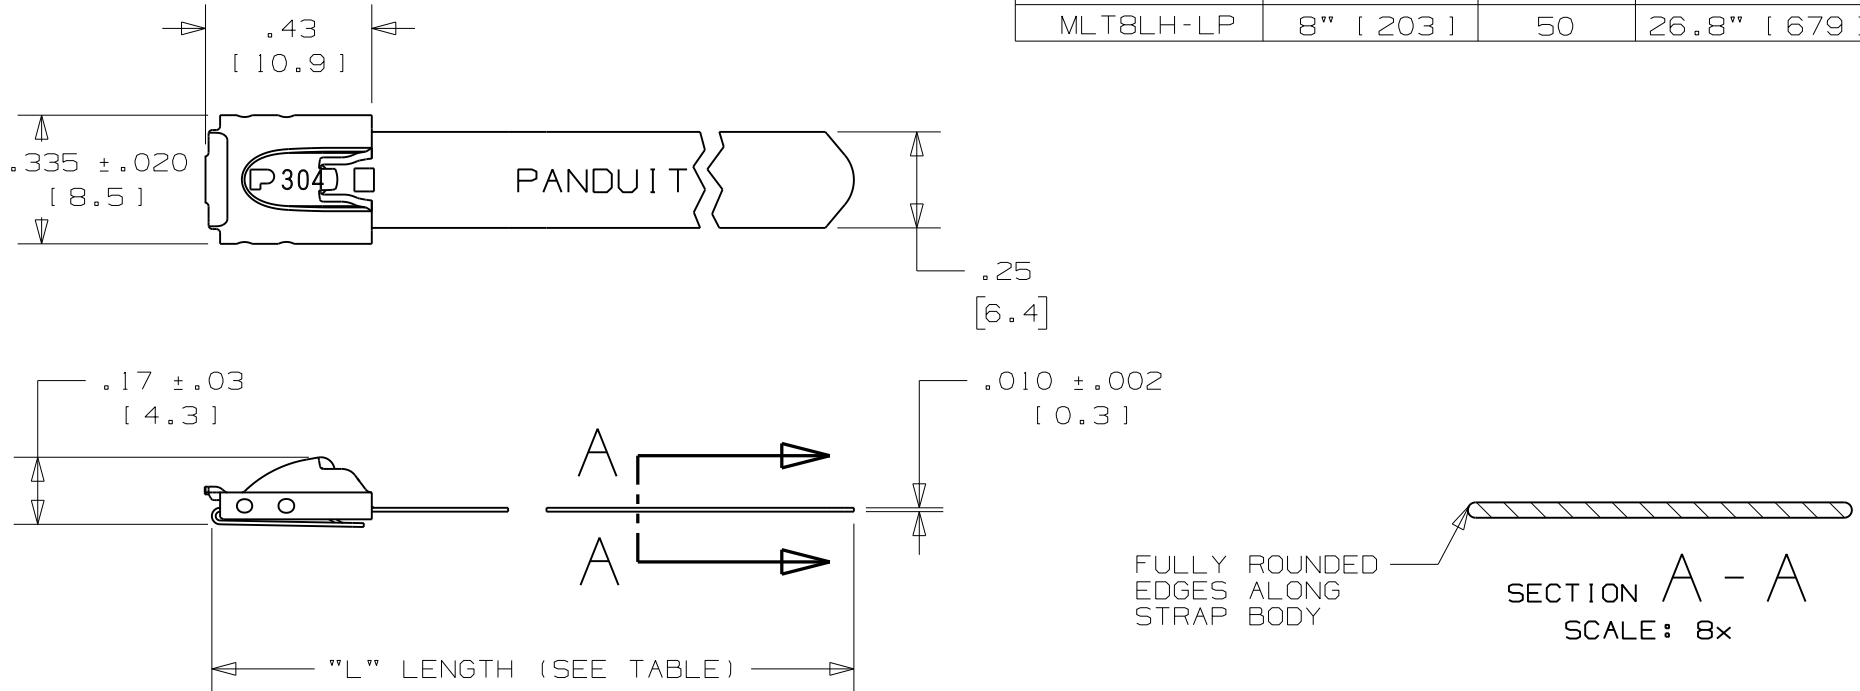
| MLT8LH-LP | 8" [ 203 ] | 50 | 26.8" [ 679 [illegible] |
|---|---|---|---|

.43
[ 10.9 ]

.335 ±.020
[ 8.5 ]

P304

PANDUIT

.25
[6.4]

.17 ±.03
[ 4.3 ]

.010 ±.002
[ 0.3 ]

A

A

"L" LENGTH (SEE TABLE)

FULLY ROUNDED EDGES ALONG STRAP BODY

SECTION A - A
SCALE: 8x